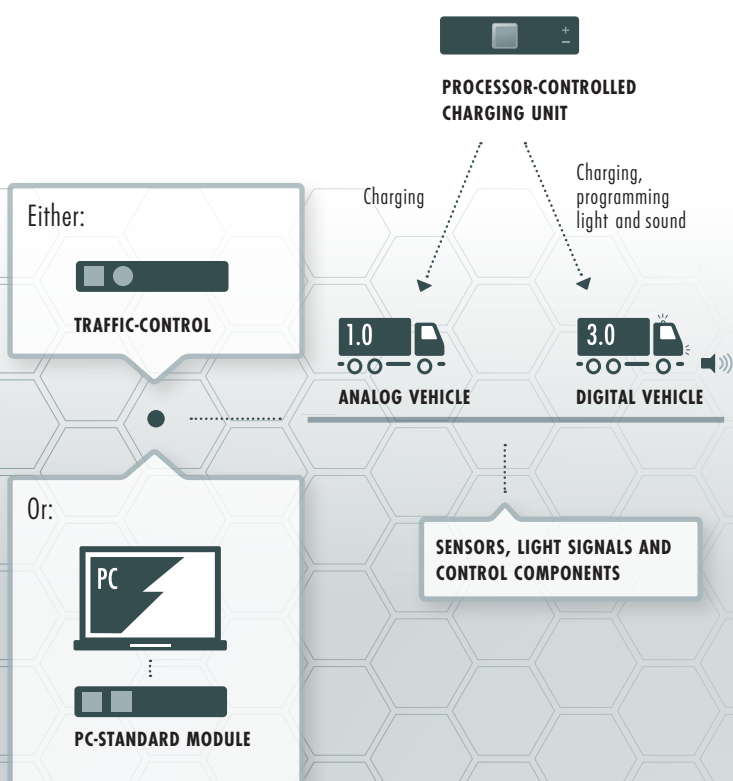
+
−

PROCESSOR-CONTROLLED CHARGING UNIT

Charging

Charging, programming light and sound

Either:

TRAFFIC-CONTROL

1.0

ANALOG VEHICLE

3.0

DIGITAL VEHICLE

Or:

PC

SENSORS, LIGHT SIGNALS AND CONTROL COMPONENTS

PC-STANDARD MODULE